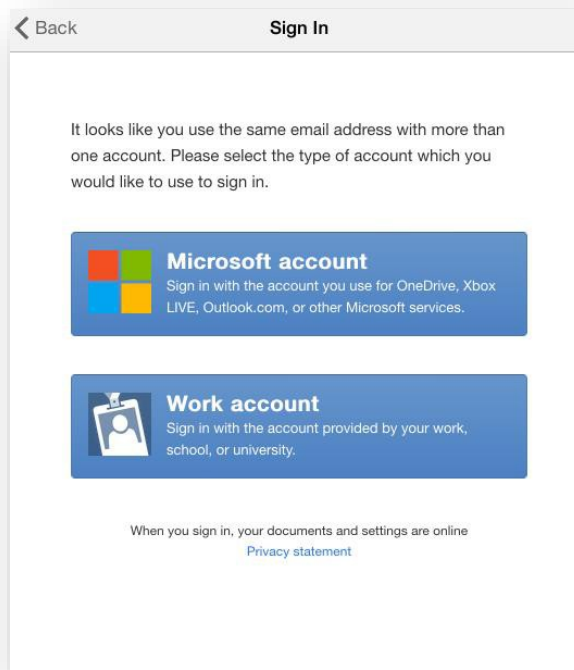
Back

Sign In

It looks like you use the same email address with more than one account. Please select the type of account which you would like to use to sign in.

Microsoft account
Sign in with the account you use for OneDrive, Xbox LIVE, Outlook.com, or other Microsoft services.

Work account
Sign in with the account provided by your work, school, or university.

When you sign in, your documents and settings are online
Privacy statement